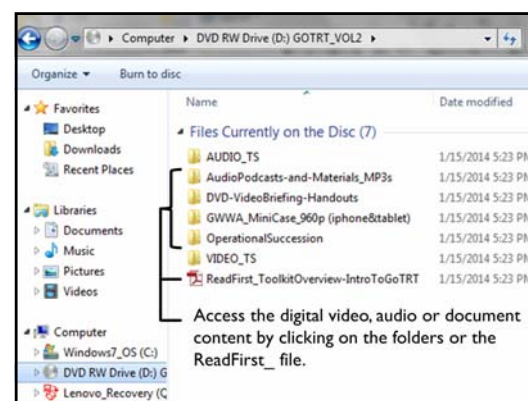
Computer ▸ DVD RW Drive (D:) GOTRT_VOL2 ▸

Organize ▾ Burn to disc

Favorites
Desktop
Downloads
Recent Places

Libraries
Documents
Music
Pictures
Videos

Computer
Windows7_OS (C:)
DVD RW Drive (D:) G
Lenovo_Recovery (C

Name Date modified

Files Currently on the Disc (7)

AUDIO_TS 1/15/2014 5:23 PM
AudioPodcasts-and-Materials_MP3s 1/15/2014 5:23 PM
DVD-VideoBriefing-Handouts 1/15/2014 5:23 PM
GWWA_MiniCase_960p (iphone&tablet) 1/15/2014 5:23 PM
OperationalSuccession 1/15/2014 5:23 PM
VIDEO_TS 1/15/2014 5:23 PM
ReadFirst_ToolkitOverview-IntroToGoTRT 1/15/2014 5:23 PM

Access the digital video, audio or document content by clicking on the folders or the ReadFirst_ file.